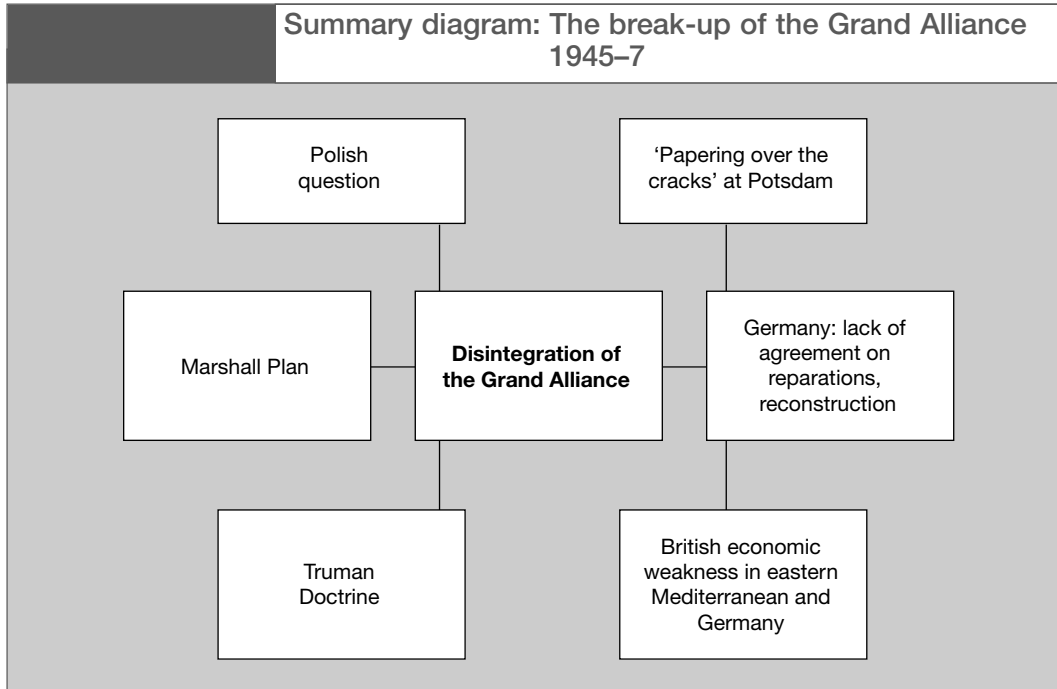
Summary diagram: The break-up of the Grand Alliance 1945–7

Polish question

'Papering over the cracks' at Potsdam

Marshall Plan

Disintegration of the Grand Alliance

Germany: lack of agreement on reparations, reconstruction

Truman Doctrine

British economic weakness in eastern Mediterranean and Germany